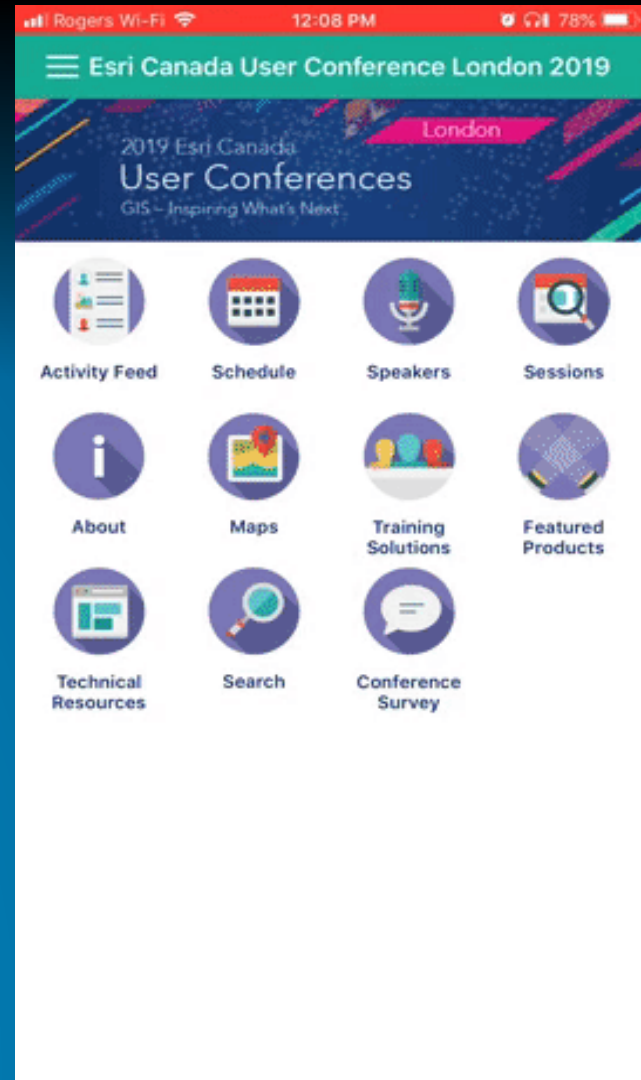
Rogers Wi-Fi 12:08 PM 78%

Esri Canada User Conference London 2019

London
2019 Esri Canada
User Conferences
GIS – Inspiring What's Next

Activity Feed
Schedule
Speakers
Sessions
About
Maps
Training Solutions
Featured Products
Technical Resources
Search
Conference Survey